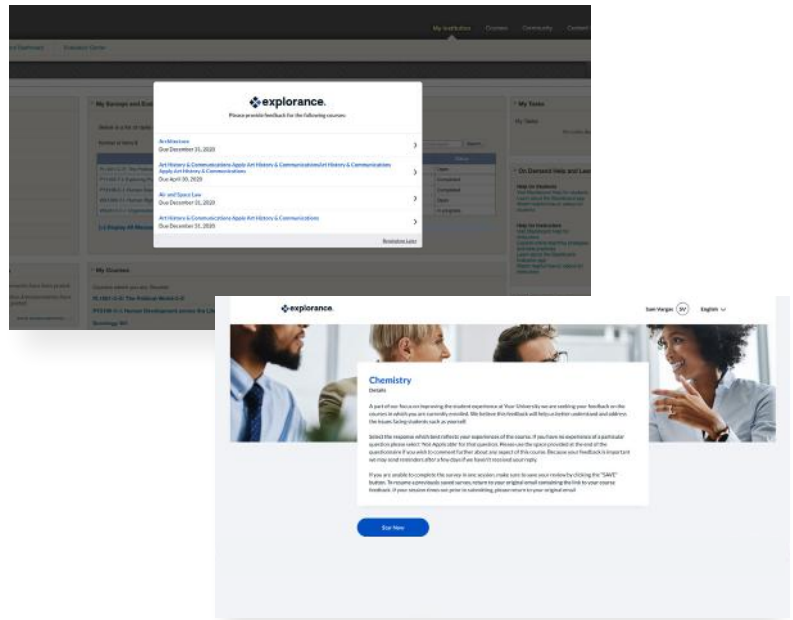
My Institution Courses Community Content

Evaluation Center

My Surveys and Evaluations

My Tasks

My Tasks

On Demand Help and Learning

My Courses

explorance.

Please provide feedback for the following courses:

Architecture
Due December 31, 2020

Art History & Communications Apple Art History & Communications/Art History & Communications Apply Art History & Communications
Due April 30, 2020

Air and Space Law
Due December 31, 2020

Art History & Communications Apple Art History & Communications
Due December 31, 2020

Remind me Later

explorance.

Sam Vargas SV English

Chemistry
Details

A part of our focus on improving the student experience at Your University we are seeking your feedback on the courses in which you are currently enrolled. We believe this feedback will help us better understand and address the issues facing students such as yourself.

Select the response which best reflects your experience of the course. If you have no experience of a particular question please select 'Not Applicable' for that question. Please use the space provided at the end of the questionnaire if you wish to comment further about any aspect of this course. Because your feedback is important we may send reminders after a few days if we haven't received your reply.

If you are unable to complete the survey in one session, make sure to save your review by clicking the "SAVE" button. To resume a previously saved survey, return to your original email containing the link to your course feedback. If your session times out prior to submitting, please return to your original email.

Start Now